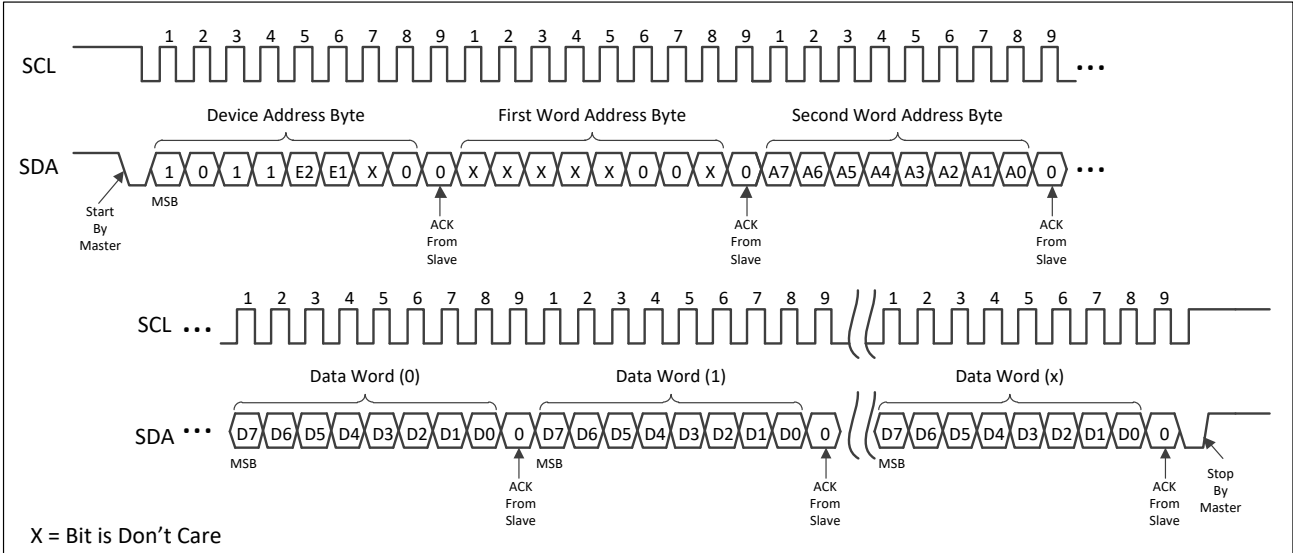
1 2 3 4 5 6 7 8 9 1 2 3 4 5 6 7 8 9 1 2 3 4 5 6 7 8 9

SCL •••

Device Address Byte

First Word Address Byte

Second Word Address Byte

SDA

1 0 1 1 E2 E1 X 0 0 X X X X X 0 0 X 0 A7 A6 A5 A4 A3 A2 A1 A0 0 •••

Start By Master

MSB

ACK From Slave

ACK From Slave

ACK From Slave

1 2 3 4 5 6 7 8 9 1 2 3 4 5 6 7 8 9 1 2 3 4 5 6 7 8 9

SCL •••

Data Word (0)

Data Word (1)

Data Word (x)

SDA •••

D7 D6 D5 D4 D3 D2 D1 D0 0 D7 D6 D5 D4 D3 D2 D1 D0 0 D7 D6 D5 D4 D3 D2 D1 D0 0

MSB

ACK From Slave

MSB

ACK From Slave

MSB

ACK From Slave

Stop By Master

X = Bit is Don't Care